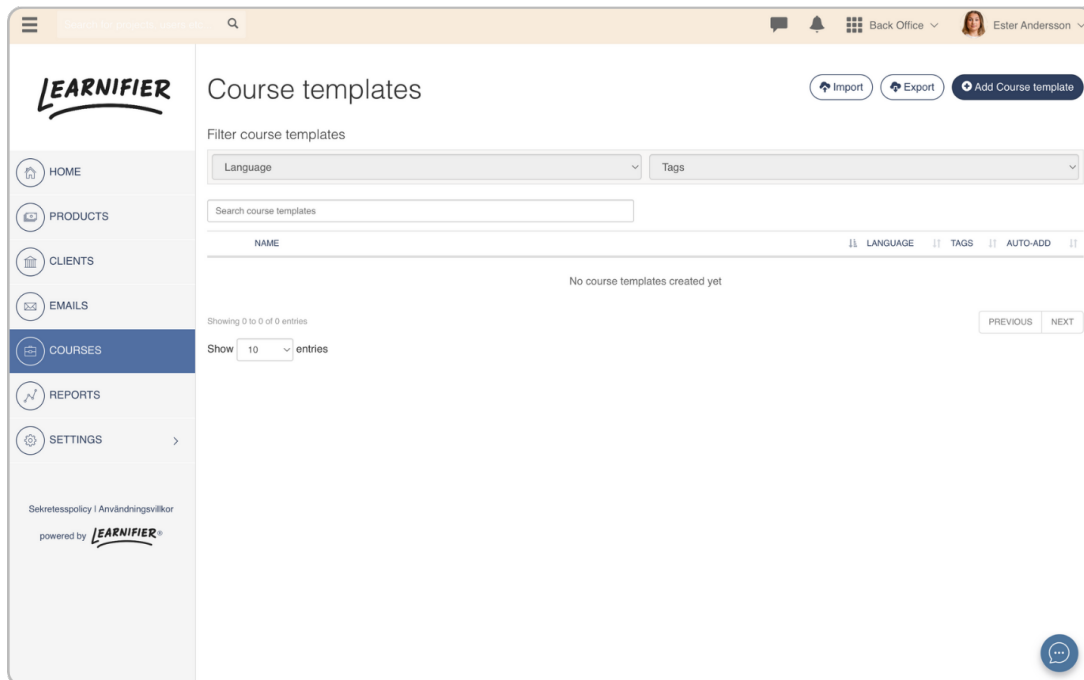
Search for products, users etc.

Back Office
Ester Andersson

LEARNIFIER

Course templates

Import
Export
Add Course template

Filter course templates

Language
Tags

HOME
PRODUCTS
CLIENTS
EMAILS
COURSES
REPORTS
SETTINGS

Search course templates

| NAME | LANGUAGE | TAGS | AUTO-ADD |
|---|---|---|---|
| No course templates created yet | | | |

Showing 0 to 0 of 0 entries

PREVIOUS
NEXT

Show 10 entries

Sekretesspolicy | Användningsvillkor

powered by LEARNIFIER®